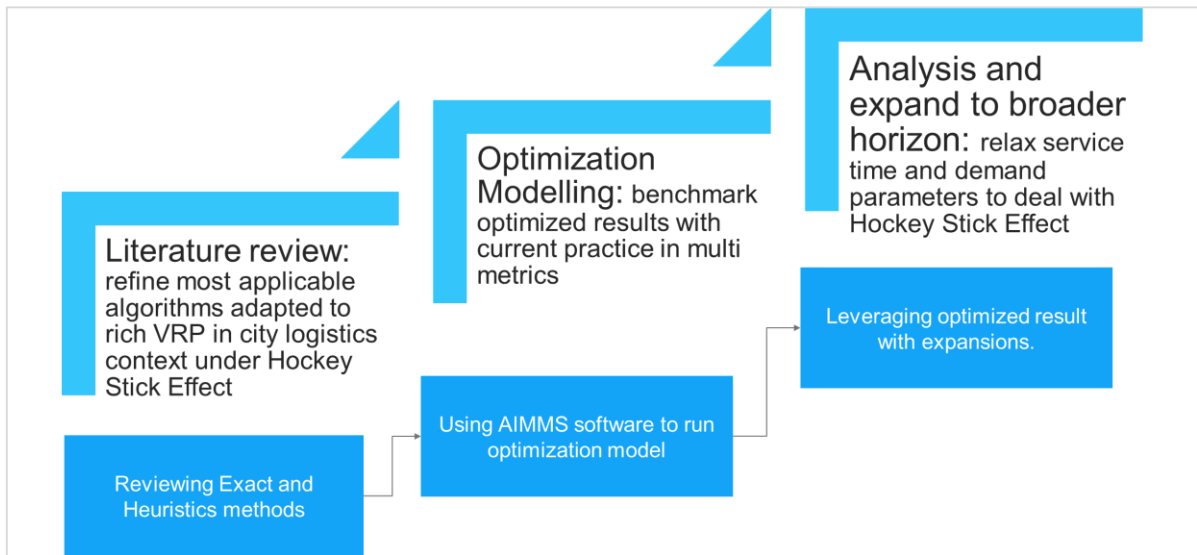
Literature review: refine most applicable algorithms adapted to rich VRP in city logistics context under Hockey Stick Effect

Optimization Modelling: benchmark optimized results with current practice in multi metrics

Analysis and expand to broader horizon: relax service time and demand parameters to deal with Hockey Stick Effect

Reviewing Exact and Heuristics methods

Using AIMMS software to run optimization model

Leveraging optimized result with expansions.